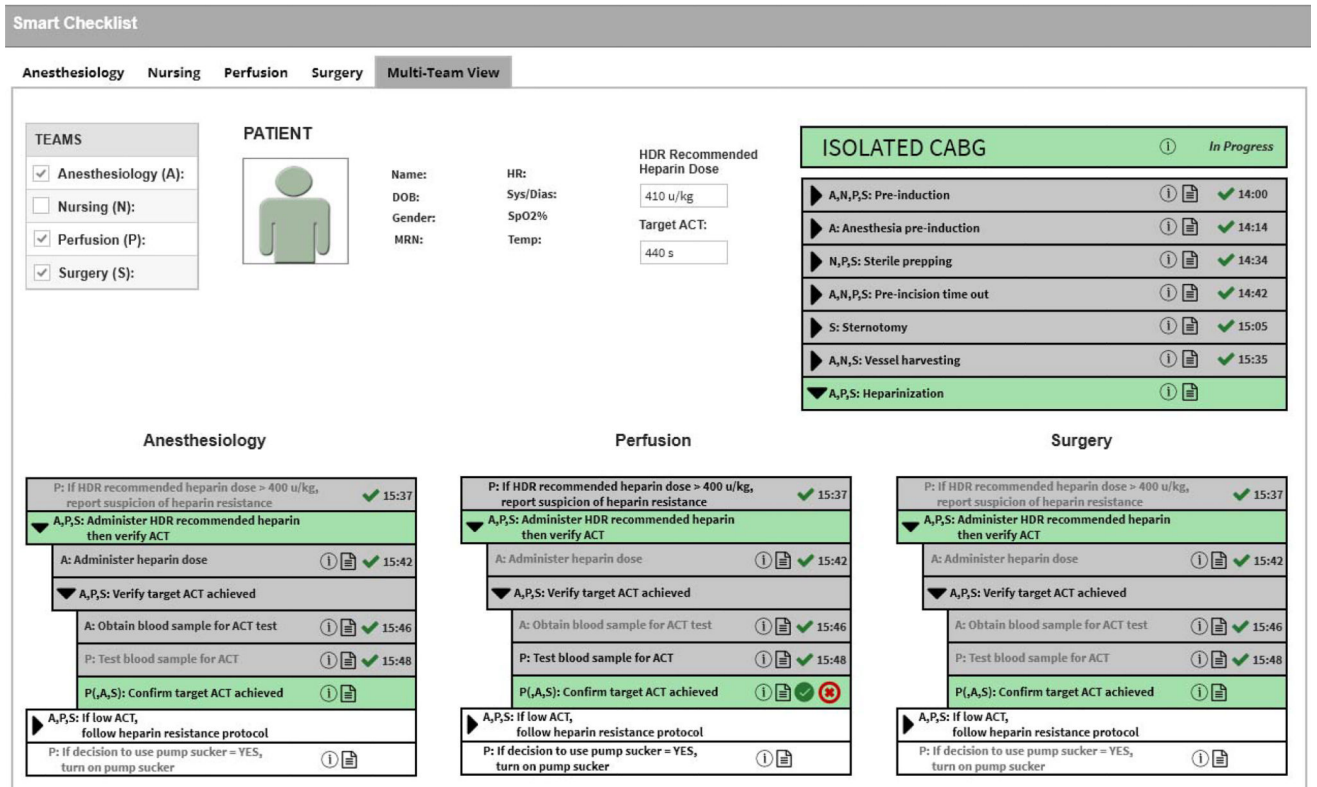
Smart Checklist

Anesthesiology Nursing Perfusion Surgery Multi-Team View

| TEAMS |
|---|
| Anesthesiology (A): |
| Nursing (N): |
| Perfusion (P): |
| Surgery (S): |

PATIENT

Name:
DOB:
Gender:
MRN:

HR:
Sys/Dias:
SpO2%
Temp:

HDR Recommended Heparin Dose
410 u/kg
Target ACT:
440 s

ISOLATED CABG In Progress

A,N,P,S: Pre-induction 14:00
A: Anesthesia pre-induction 14:14
N,P,S: Sterile prepping 14:34
A,N,P,S: Pre-incision time out 14:42
S: Sternotomy 15:05
A,N,S: Vessel harvesting 15:35
A,P,S: Heparinization

Anesthesiology

P: If HDR recommended heparin dose > 400 u/kg, report suspicion of heparin resistance 15:37
A,P,S: Administer HDR recommended heparin then verify ACT
A: Administer heparin dose 15:42
A,P,S: Verify target ACT achieved
A: Obtain blood sample for ACT test 15:46
P: Test blood sample for ACT 15:48
P(,A,S): Confirm target ACT achieved
A,P,S: If low ACT, follow heparin resistance protocol
P: If decision to use pump sucker = YES, turn on pump sucker

Perfusion

P: If HDR recommended heparin dose > 400 u/kg, report suspicion of heparin resistance 15:37
A,P,S: Administer HDR recommended heparin then verify ACT
A: Administer heparin dose 15:42
A,P,S: Verify target ACT achieved
A: Obtain blood sample for ACT test 15:46
P: Test blood sample for ACT 15:48
P(,A,S): Confirm target ACT achieved
A,P,S: If low ACT, follow heparin resistance protocol
P: If decision to use pump sucker = YES, turn on pump sucker

Surgery

P: If HDR recommended heparin dose > 400 u/kg, report suspicion of heparin resistance 15:37
A,P,S: Administer HDR recommended heparin then verify ACT
A: Administer heparin dose 15:42
A,P,S: Verify target ACT achieved
A: Obtain blood sample for ACT test 15:46
P: Test blood sample for ACT 15:48
P(,A,S): Confirm target ACT achieved
A,P,S: If low ACT, follow heparin resistance protocol
P: If decision to use pump sucker = YES, turn on pump sucker